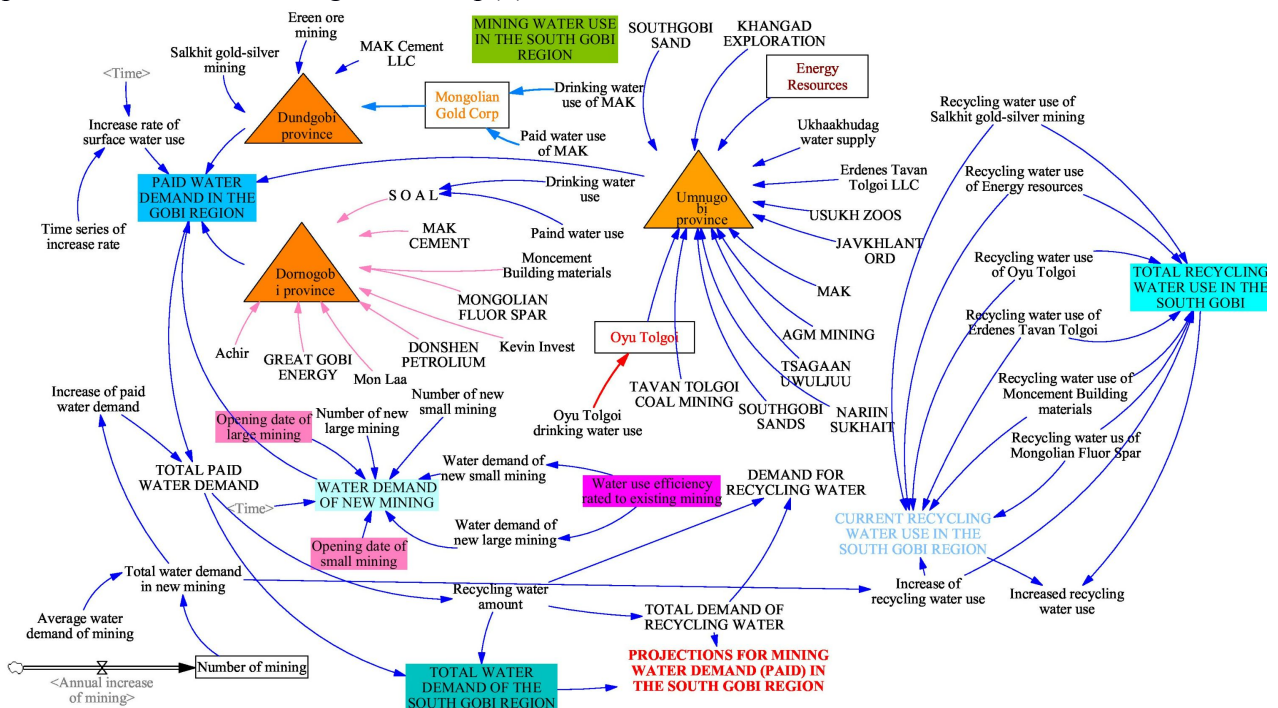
MINING WATER USE IN THE SOUTH GOBI REGION

Ereen ore mining
Salkhit gold-silver mining
MAK Cement LLC
<Time>
Dundgobi province
Mongolian Gold Corp
Drinking water use of MAK
Paid water use of MAK
Increase rate of surface water use
PAID WATER DEMAND IN THE GOBI REGION
Time series of increase rate
SOUTHGOBI SAND
KHANGAD EXPLORATION
Energy Resources
Ukhaakhudag water supply
Erdenes Tavan Tolgoi LLC
USUKH ZOOS
JAVKHLANT ORD
Umnugobi province
S O A L
Drinking water use
Paind water use
MAK CEMENT
Moncement Building materials
MONGOLIAN FLUOR SPAR
Kevin Invest
Dornogobi province
Achir
GREAT GOBI ENERGY
Mon Laa
DONSHEN PETROLIUM
MAK
AGM MINING
TSAGAAN UWULJUU
Oyu Tolgoi
TAVAN TOLGOI COAL MINING
SOUTHGOBI SANDS
NARIIN SUKHAIT
Oyu Tolgoi drinking water use
Recycling water use of Salkhit gold-silver mining
Recycling water use of Energy resources
Recycling water use of Oyu Tolgoi
TOTAL RECYCLING WATER USE IN THE SOUTH GOBI
Recycling water use of Erdenes Tavan Tolgoi
Recycling water use of Moncement Building materials
Recycling water us of Mongolian Fluor Spar
Increase of paid water demand
Opening date of large mining
Number of new large mining
Number of new small mining
TOTAL PAID WATER DEMAND
<Time>
WATER DEMAND OF NEW MINING
Water demand of new small mining
Water use efficiency rated to existing mining
DEMAND FOR RECYCLING WATER
Water demand of new large mining
Opening date of small mining
CURRENT RECYCLING WATER USE IN THE SOUTH GOBI REGION
Total water demand in new mining
Recycling water amount
Increase of recycling water use
Increased recycling water use
Average water demand of mining
TOTAL DEMAND OF RECYCLING WATER
Number of mining
<Annual increase of mining>
TOTAL WATER DEMAND OF THE SOUTH GOBI REGION
PROJECTIONS FOR MINING WATER DEMAND (PAID) IN THE SOUTH GOBI REGION